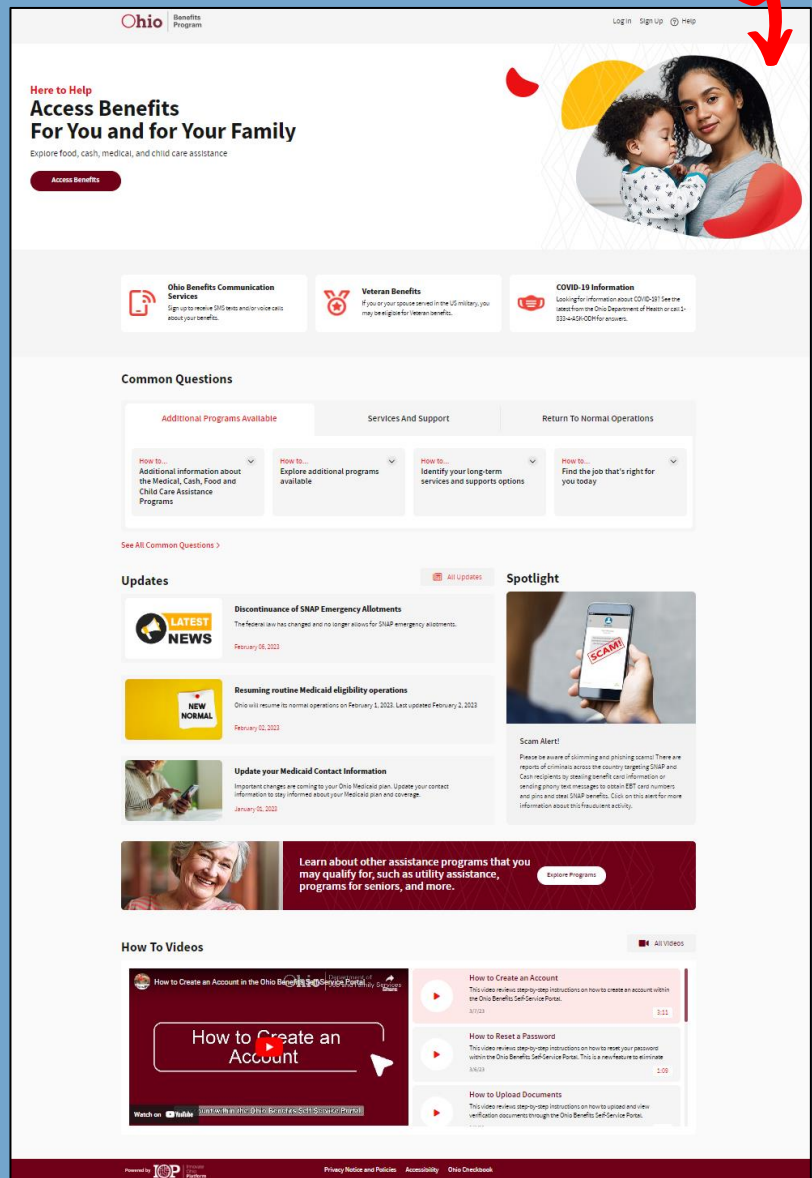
Ohio | Benefits Program

Log In Sign Up Help

Here to Help
Access Benefits
For You and for Your Family

Explore food, cash, medical, and child care assistance

Access Benefits

Ohio Benefits Communication Services
Sign up to receive SMS texts and/or voice calls about your benefits.

Veteran Benefits
If you or your spouse served in the US military, you may be eligible for Veteran benefits.

COVID-19 Information
Looking for information about COVID-19? See the latest from the Ohio Department of Health or call 1-833-4-ASK-ODH for answers.

Common Questions

Additional Programs Available | Services And Support | Return To Normal Operations

How to...
Additional information about the Medical, Cash, Food and Child Care Assistance Programs

How to...
Explore additional programs available

How to...
Identify your long-term services and supports options

How to...
Find the job that's right for you today

See All Common Questions >

Updates

All Updates

LATEST NEWS

Discontinuance of SNAP Emergency Allotments
The federal law has changed and no longer allows for SNAP emergency allotments.
February 06, 2023

NEW NORMAL

Resuming routine Medicaid eligibility operations
Ohio will resume its normal operations on February 1, 2023. Last updated February 2, 2023
February 02, 2023

Update your Medicaid Contact Information
Important changes are coming to your Ohio Medicaid plan. Update your contact information to stay informed about your Medicaid plan and coverage.
January 01, 2023

Spotlight

SCAM!

Scam Alert!
Please be aware of skimming and phishing scams! There are reports of criminals across the country targeting SNAP and Cash recipients by stealing benefit card information or sending phony text messages to obtain EBT card numbers and pins and steal SNAP benefits. Click on this alert for more information about this fraudulent activity.

Learn about other assistance programs that you may qualify for, such as utility assistance, programs for seniors, and more.

Explore Programs

How To Videos

All Videos

How to Create an Account in the Ohio Benefits Self-Service Portal
Ohio Department of Job and Family Services
Share

How to Create an Account

Watch on YouTube

How to Create an Account
This video reviews step-by-step instructions on how to create an account within the Ohio Benefits Self-Service Portal.
3/7/23 1:11

How to Reset a Password
This video reviews step-by-step instructions on how to reset your password within the Ohio Benefits Self-Service Portal. This is a new feature to eliminate
3/6/23 1:05

How to Upload Documents
This video reviews step-by-step instructions on how to upload and view verification documents through the Ohio Benefits Self-Service Portal.

Powered by IOP Innovate Ohio Platform

Privacy Notice and Policies Accessibility Ohio Checkbook